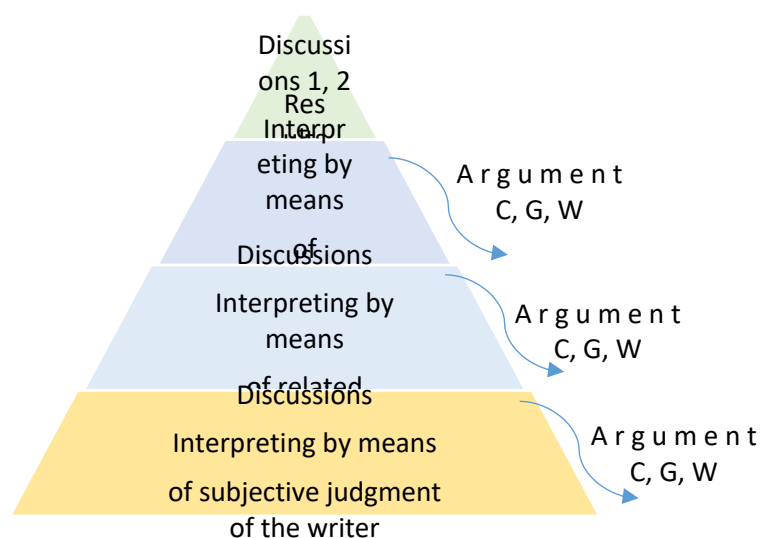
Discussions 1, 2
Res
Interpreting by means
of

Argument
C, G, W

Discussions
Interpreting by means
of related

Argument
C, G, W

Discussions
Interpreting by means of subjective judgment of the writer

Argument
C, G, W